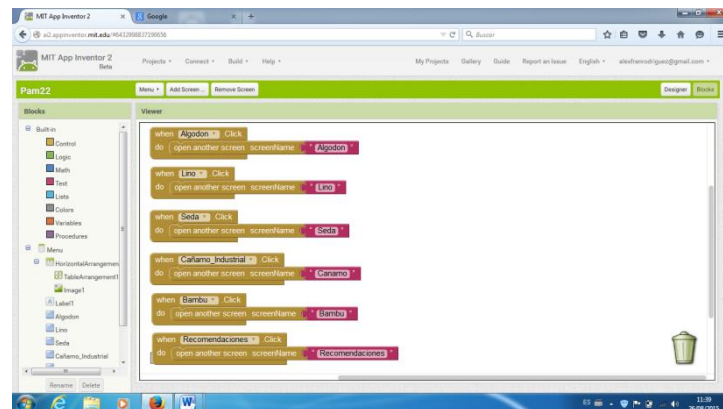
MIT App Inventor 2 × Google × +

ai2.appinventor.mit.edu/#6432998837298656

Buscar

MIT App Inventor 2 Beta

Projects • Connect • Build • Help •

My Projects Gallery Guide Report an Issue English • alexfrenvodriguez@gmail.com •

Pam22

Menu • Add Screen ... Remove Screen

Designer Blocks

Blocks

Viewer

Built-in
Control
Logic
Math
Text
Lists
Colors
Variables
Procedures
Menu
HorizontalArrangemen
TableArrangement1
Image1
Label1
Algodon
Lino
Seda
Cañamo_Industrial

Rename Delete

when Algodon • Click
do open another screen screenName " Algodon "

when Lino • Click
do open another screen screenName " Lino "

when Seda • Click
do open another screen screenName " Seda "

when Cañamo_Industrial • Click
do open another screen screenName " Canamo "

when Bambu • Click
do open another screen screenName " Bambu "

when Recomendaciones • Click
do open another screen screenName " Recomendaciones "

ES 11:39 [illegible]